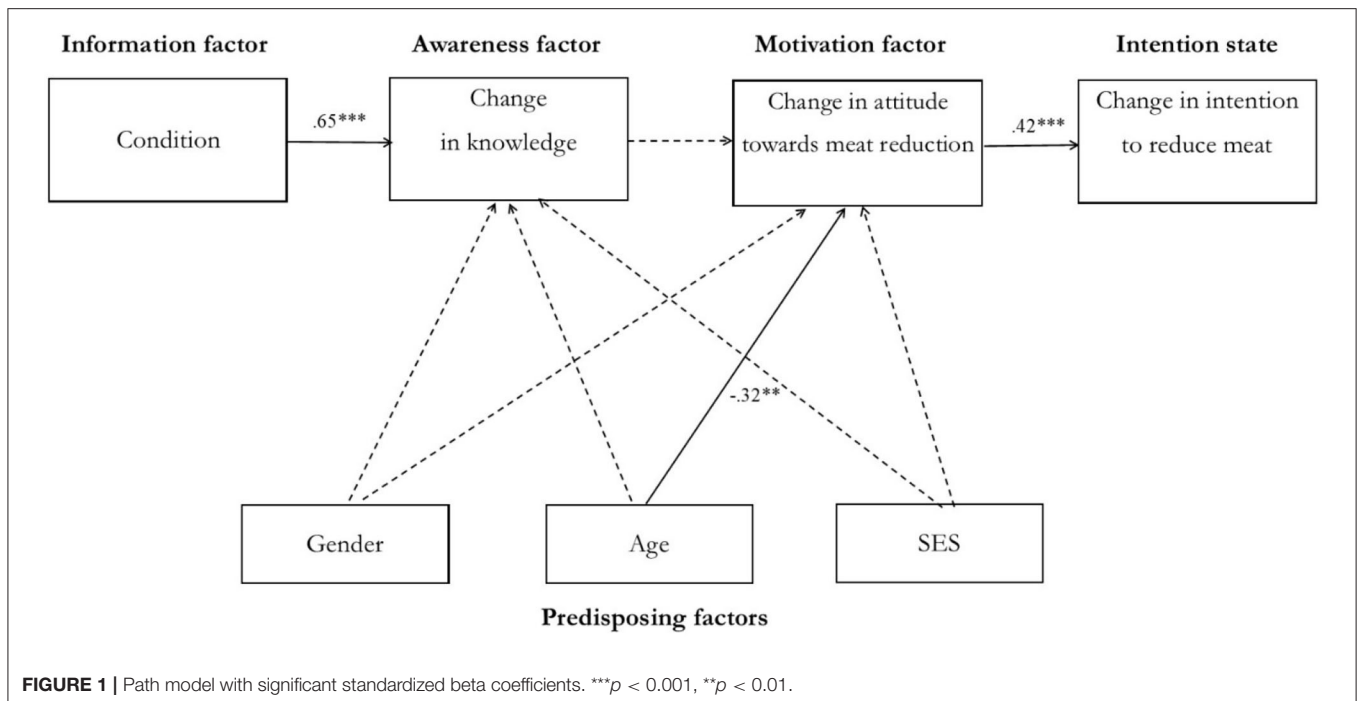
Information factor

Awareness factor

Motivation factor

Intention state

Condition

.65***

Change in knowledge

Change in attitude towards meat reduction

.42***

Change in intention to reduce meat

-.32**

Gender

Age

SES

Predisposing factors

FIGURE 1 | Path model with significant standardized beta coefficients. ***$p$ < 0.001, **$p$ < 0.01.